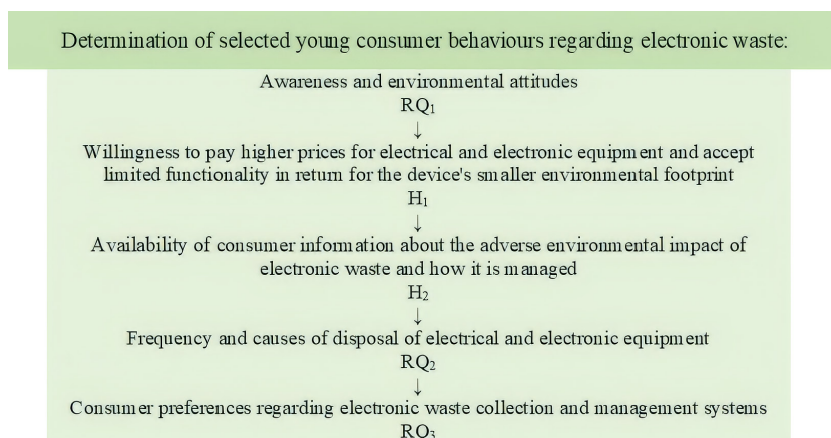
Determination of selected young consumer behaviours regarding electronic waste:

Awareness and environmental attitudes

RQ$_1$

↓

Willingness to pay higher prices for electrical and electronic equipment and accept limited functionality in return for the device's smaller environmental footprint

H$_1$

↓

Availability of consumer information about the adverse environmental impact of electronic waste and how it is managed

H$_2$

↓

Frequency and causes of disposal of electrical and electronic equipment

RQ$_2$

↓

Consumer preferences regarding electronic waste collection and management systems

RQ$_3$